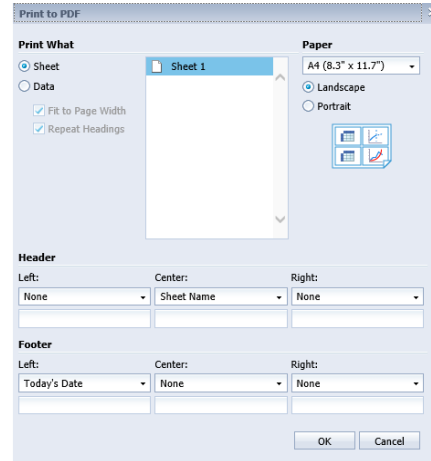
Print to PDF

Print What

Sheet

Data

Fit to Page Width

Repeat Headings

Sheet 1

Paper

A4 (8.3" x 11.7")

Landscape

Portrait

Header

Left:

None

Center:

Sheet Name

Right:

None

Footer

Left:

Today's Date

Center:

None

Right:

None

OK

Cancel